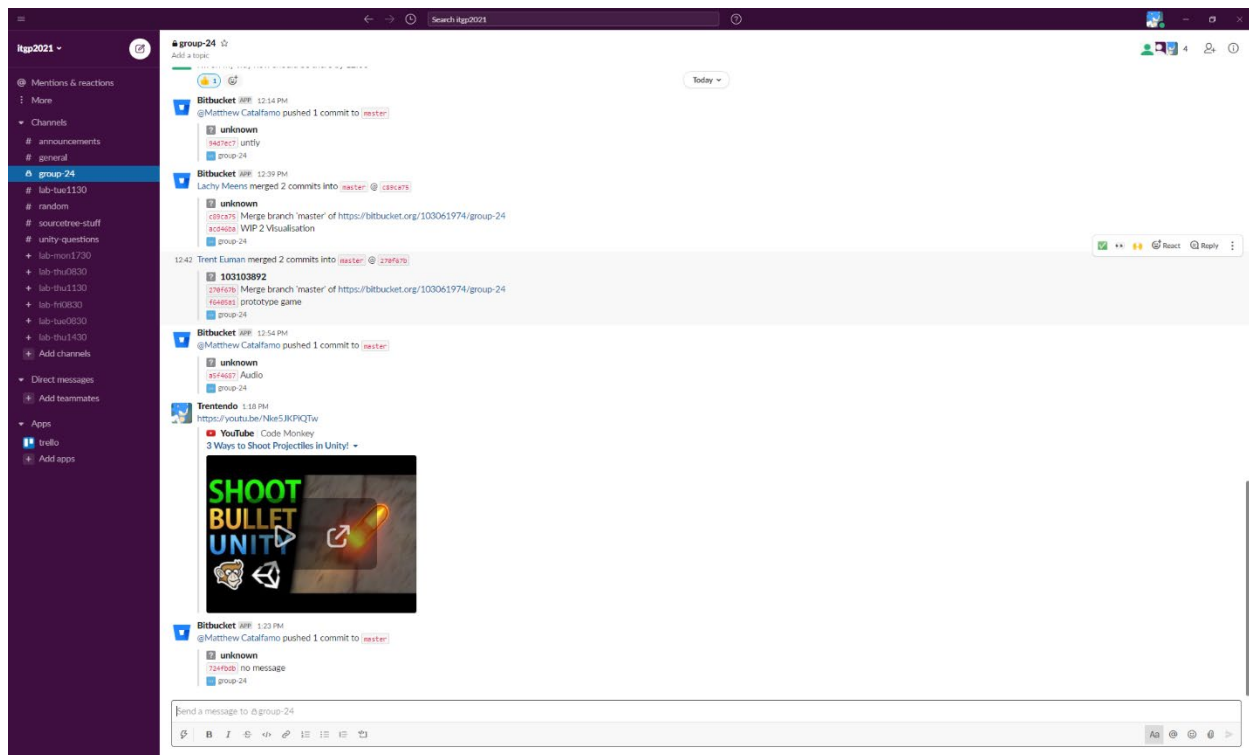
Search itgp2021

itgp2021

group-24 ☆
Add a topic

4

Mentions & reactions
More
Channels
# announcements
# general
group-24
# lab-tue1130
# random
# sourcetree-stuff
# unity-questions
+ lab-mon1730
+ lab-thu0830
+ lab-thu1130
+ lab-fri0830
+ lab-tue0830
+ lab-thu1430
+ Add channels
Direct messages
+ Add teammates
Apps
trello
+ Add apps

1

Today

Bitbucket APP 12:14 PM
@Matthew Catalfamo pushed 1 commit to master
unknown
94d7ec7 untly
group-24

Bitbucket APP 12:39 PM
Lachy Meens merged 2 commits into master @ c89ca75
unknown
c89ca75 Merge branch 'master' of https://bitbucket.org/103061974/group-24
acd468a WIP 2 Visualisation
group-24

React Reply

12:42 Trent Euman merged 2 commits into master @ 270f67b
103103892
270f67b Merge branch 'master' of https://bitbucket.org/103061974/group-24
f648581 prototype game
group-24

Bitbucket APP 12:54 PM
@Matthew Catalfamo pushed 1 commit to master
unknown
a5f4687 Audio
group-24

Trentendo 1:18 PM
https://youtu.be/Nke5JKPlQTw
YouTube | Code Monkey
3 Ways to Shoot Projectiles in Unity!

SHOOT
BULLET
UNITY

Bitbucket APP 1:23 PM
@Matthew Catalfamo pushed 1 commit to master
unknown
724fbdb no message
group-24

Send a message to group-24